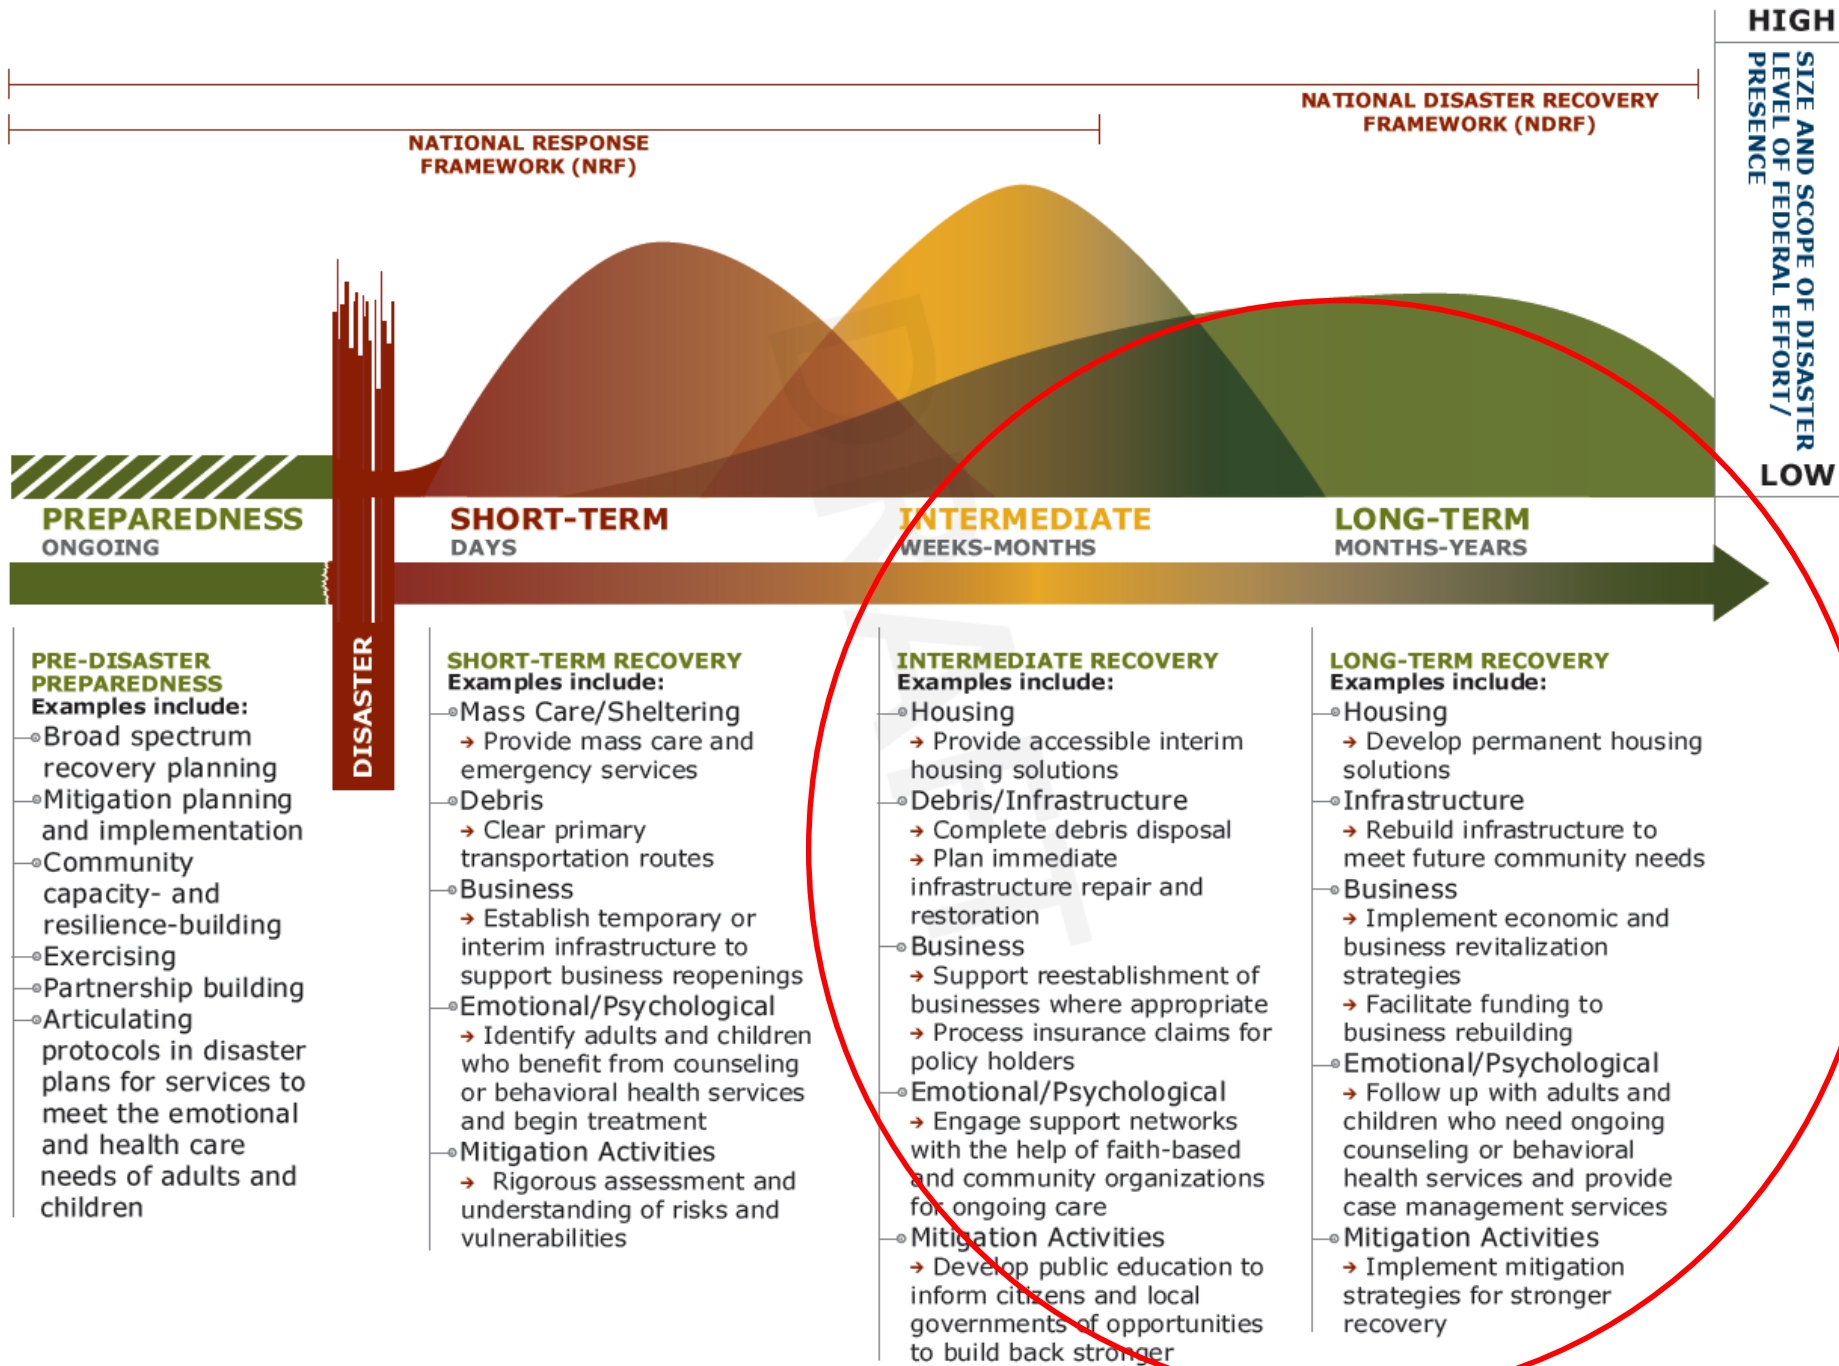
HIGH

SIZE AND SCOPE OF DISASTER LEVEL OF FEDERAL EFFORT/ PRESENCE

LOW

NATIONAL DISASTER RECOVERY FRAMEWORK (NDRF)

NATIONAL RESPONSE FRAMEWORK (NRF)

DRAFT

PREPAREDNESS
ONGOING

DISASTER

SHORT-TERM
DAYS

INTERMEDIATE
WEEKS-MONTHS

LONG-TERM
MONTHS-YEARS

PRE-DISASTER PREPAREDNESS
Examples include:
Broad spectrum recovery planning
Mitigation planning and implementation
Community capacity- and resilience-building
Exercising
Partnership building
Articulating protocols in disaster plans for services to meet the emotional and health care needs of adults and children

SHORT-TERM RECOVERY
Examples include:
Mass Care/Sheltering
→ Provide mass care and emergency services
Debris
→ Clear primary transportation routes
Business
→ Establish temporary or interim infrastructure to support business reopenings
Emotional/Psychological
→ Identify adults and children who benefit from counseling or behavioral health services and begin treatment
Mitigation Activities
→ Rigorous assessment and understanding of risks and vulnerabilities

INTERMEDIATE RECOVERY
Examples include:
Housing
→ Provide accessible interim housing solutions
Debris/Infrastructure
→ Complete debris disposal
→ Plan immediate infrastructure repair and restoration
Business
→ Support reestablishment of businesses where appropriate
→ Process insurance claims for policy holders
Emotional/Psychological
→ Engage support networks with the help of faith-based and community organizations for ongoing care
Mitigation Activities
→ Develop public education to inform citizens and local governments of opportunities to build back stronger

LONG-TERM RECOVERY
Examples include:
Housing
→ Develop permanent housing solutions
Infrastructure
→ Rebuild infrastructure to meet future community needs
Business
→ Implement economic and business revitalization strategies
→ Facilitate funding to business rebuilding
Emotional/Psychological
→ Follow up with adults and children who need ongoing counseling or behavioral health services and provide case management services
Mitigation Activities
→ Implement mitigation strategies for stronger recovery